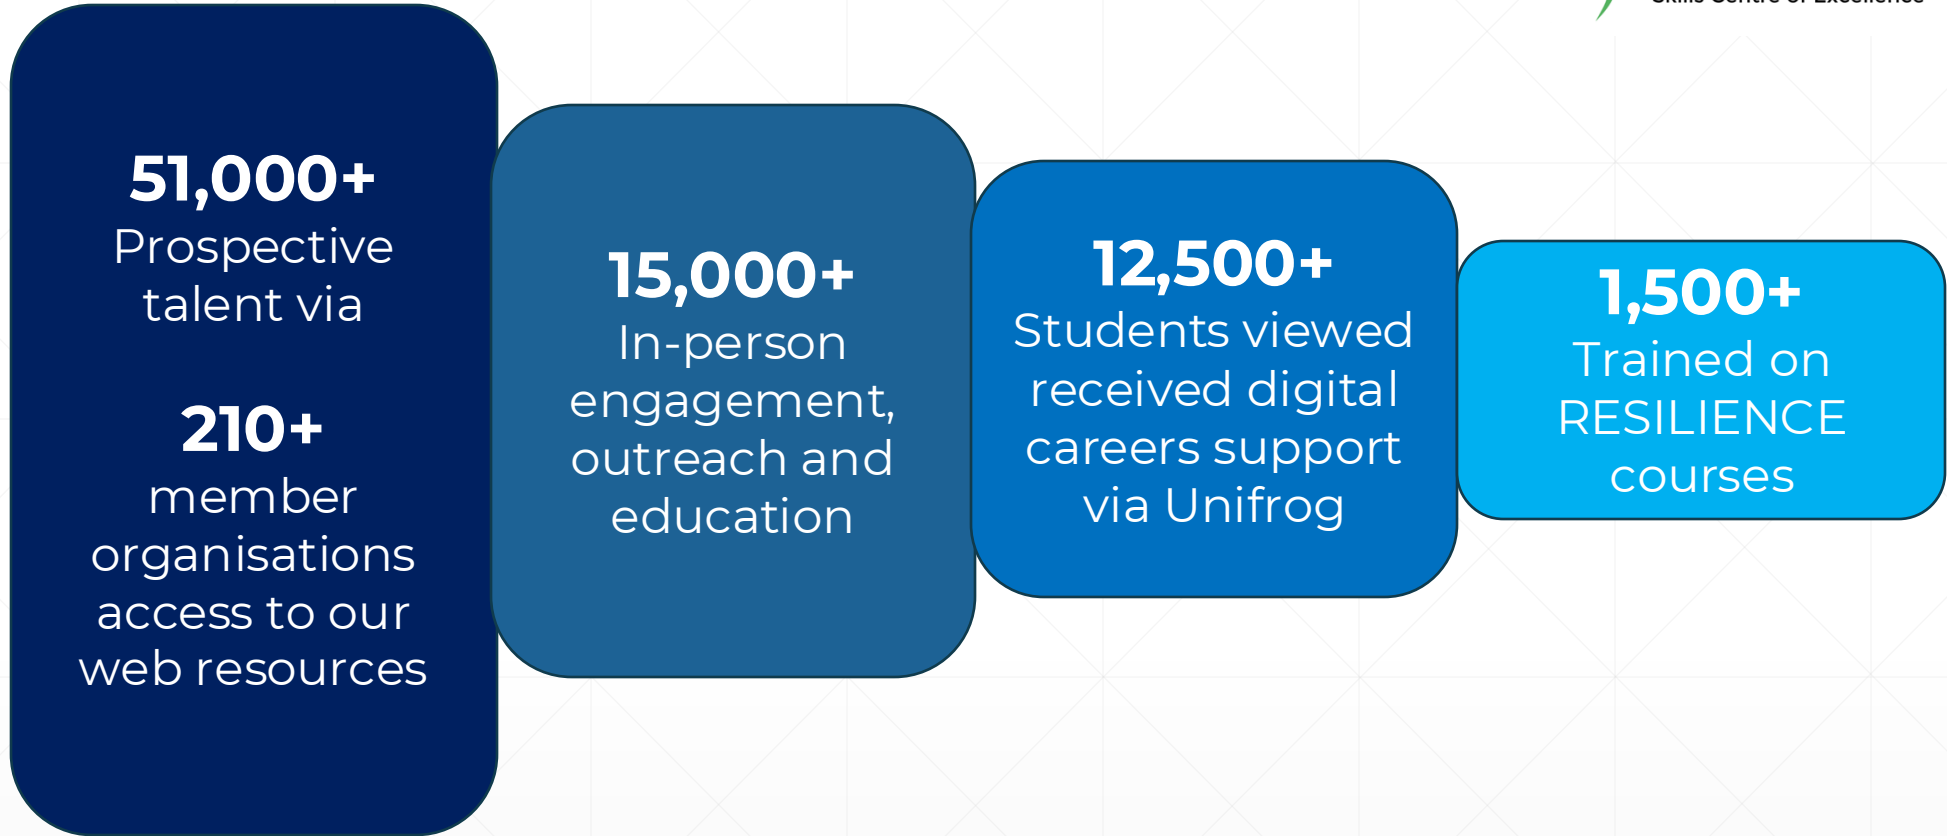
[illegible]

51,000+
Prospective talent via

210+
member organisations access to our web resources

15,000+
In-person engagement, outreach and education

12,500+
Students viewed received digital careers support via Unifrog

1,500+
Trained on RESILIENCE courses